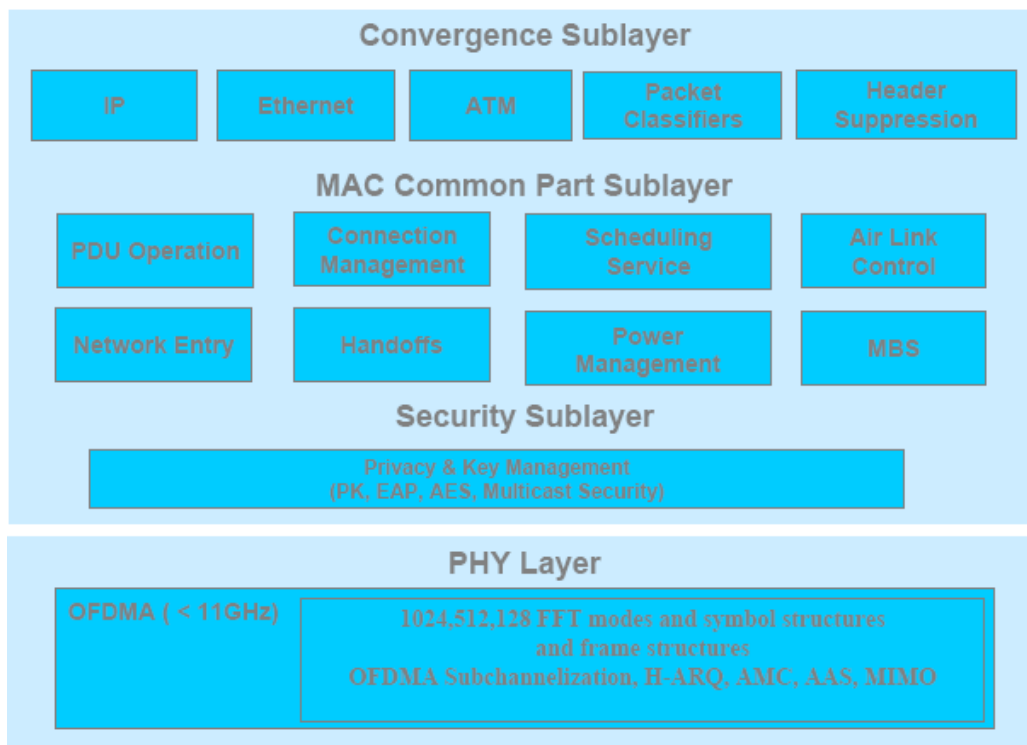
Convergence Sublayer

IP

Ethernet

ATM

Packet Classifiers

Header Suppression

MAC Common Part Sublayer

PDU Operation

Connection Management

Scheduling Service

Air Link Control

Network Entry

Handoffs

Power Management

MBS

Security Sublayer

Privacy & Key Management (PK, EAP, AES, Multicast Security)

PHY Layer

OFDMA ( < 11GHz)

1024,512,128 FFT modes and symbol structures and frame structures
OFDMA Subchannelization, H-ARQ, AMC, AAS, MIMO